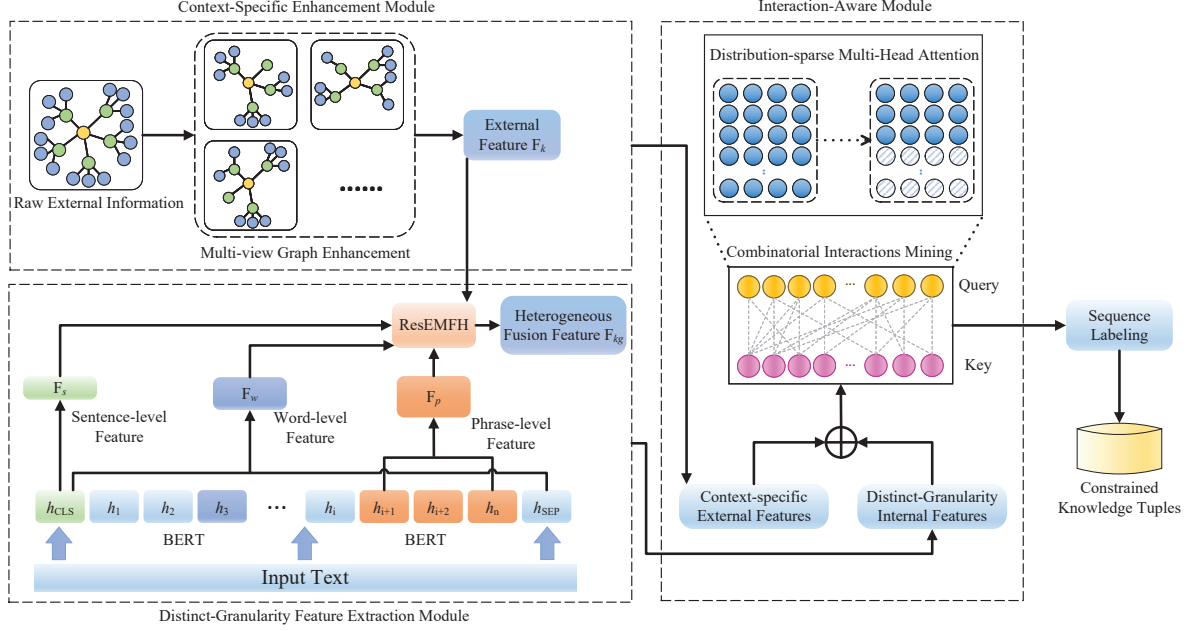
Context-Specific Enhancement Module

Raw External Information

Multi-view Graph Enhancement

......

External Feature $F_k$

Interaction-Aware Module

Distribution-sparse Multi-Head Attention

Combinatorial Interactions Mining

Query

Key

Sequence Labeling

Constrained Knowledge Tuples

Context-specific External Features

Distinct-Granularity Internal Features

ResEMFH

Heterogeneous Fusion Feature $F_{kg}$

$F_s$

Sentence-level Feature

$F_w$

Word-level Feature

$F_p$

Phrase-level Feature

$h_{CLS}$ $h_1$ $h_2$ $h_3$ ... $h_i$ $h_{i+1}$ $h_{i+2}$ $h_n$ $h_{SEP}$

BERT

BERT

Input Text

Distinct-Granularity Feature Extraction Module